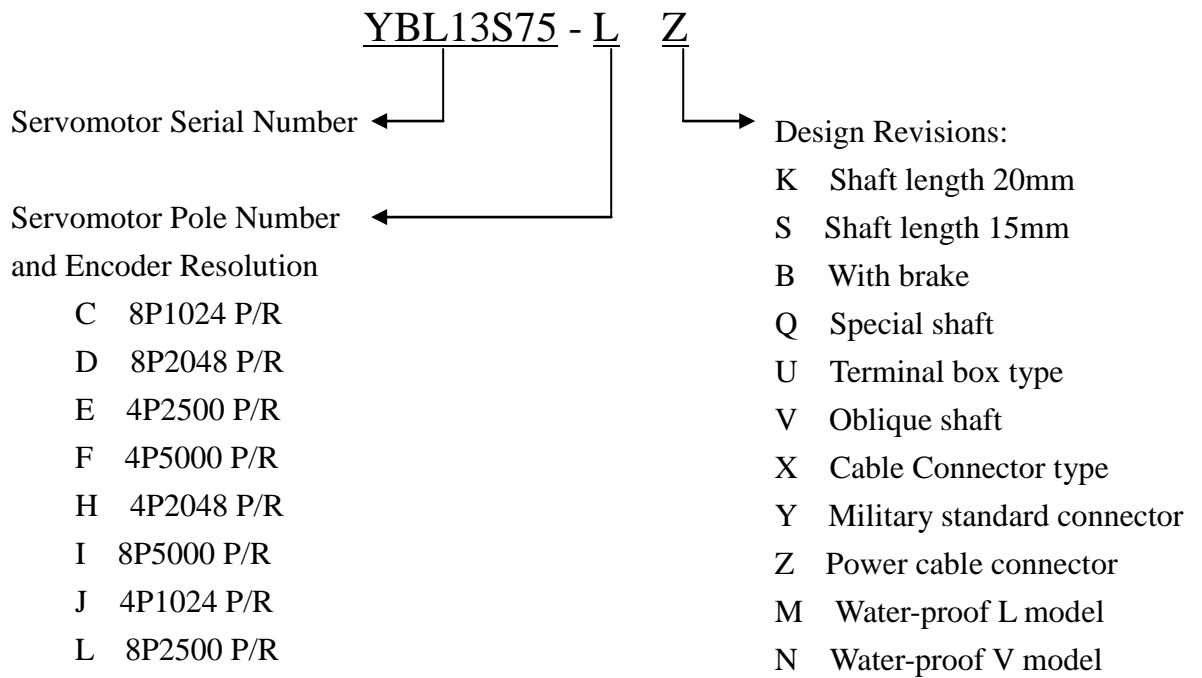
YBL13S75 - L Z

Servomotor Serial Number

Servomotor Pole Number and Encoder Resolution
C 8P1024 P/R
D 8P2048 P/R
E 4P2500 P/R
F 4P5000 P/R
H 4P2048 P/R
I 8P5000 P/R
J 4P1024 P/R
L 8P2500 P/R

Design Revisions:
K Shaft length 20mm
S Shaft length 15mm
B With brake
Q Special shaft
U Terminal box type
V Oblique shaft
X Cable Connector type
Y Military standard connector
Z Power cable connector
M Water-proof L model
N Water-proof V model